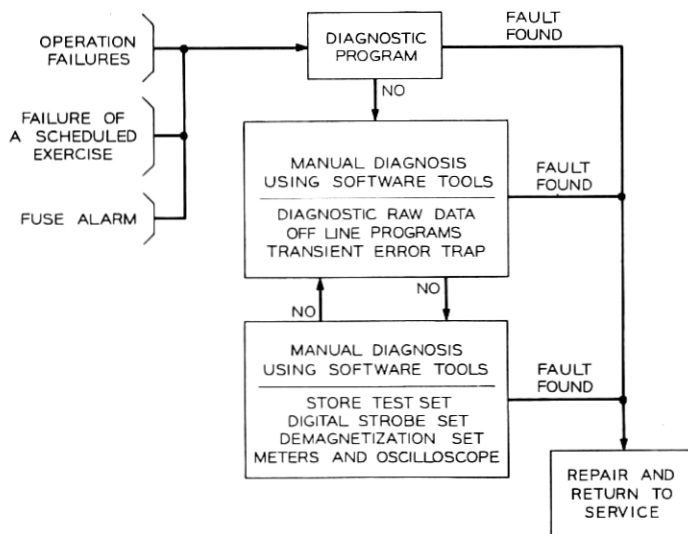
OPERATION FAILURES

FAILURE OF A SCHEDULED EXERCISE

FUSE ALARM

DIAGNOSTIC PROGRAM

FAULT FOUND

NO

MANUAL DIAGNOSIS USING SOFTWARE TOOLS

DIAGNOSTIC RAW DATA
OFF LINE PROGRAMS
TRANSIENT ERROR TRAP

FAULT FOUND

NO

NO

MANUAL DIAGNOSIS USING SOFTWARE TOOLS

STORE TEST SET
DIGITAL STROBE SET
DEMAGNETIZATION SET
METERS AND OSCILLOSCOPE

FAULT FOUND

REPAIR AND RETURN TO SERVICE